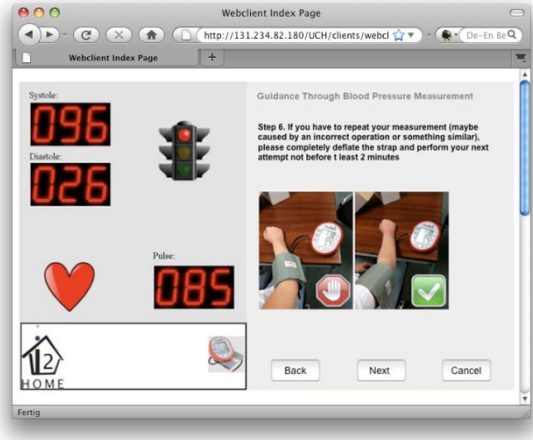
Webclient Index Page

http://131.234.82.180/UCH/clients/webcl

De-En Be

Webclient Index Page

+

Systole:

096

Diastole:

026

Pulse:

085

i2
HOME

Guidance Through Blood Pressure Measurement

Step 6. If you have to repeat your measurement (maybe caused by an incorrect operation or something similar), please completely deflate the strap and perform your next attempt not before t least 2 minutes

Back

Next

Cancel

Fertig